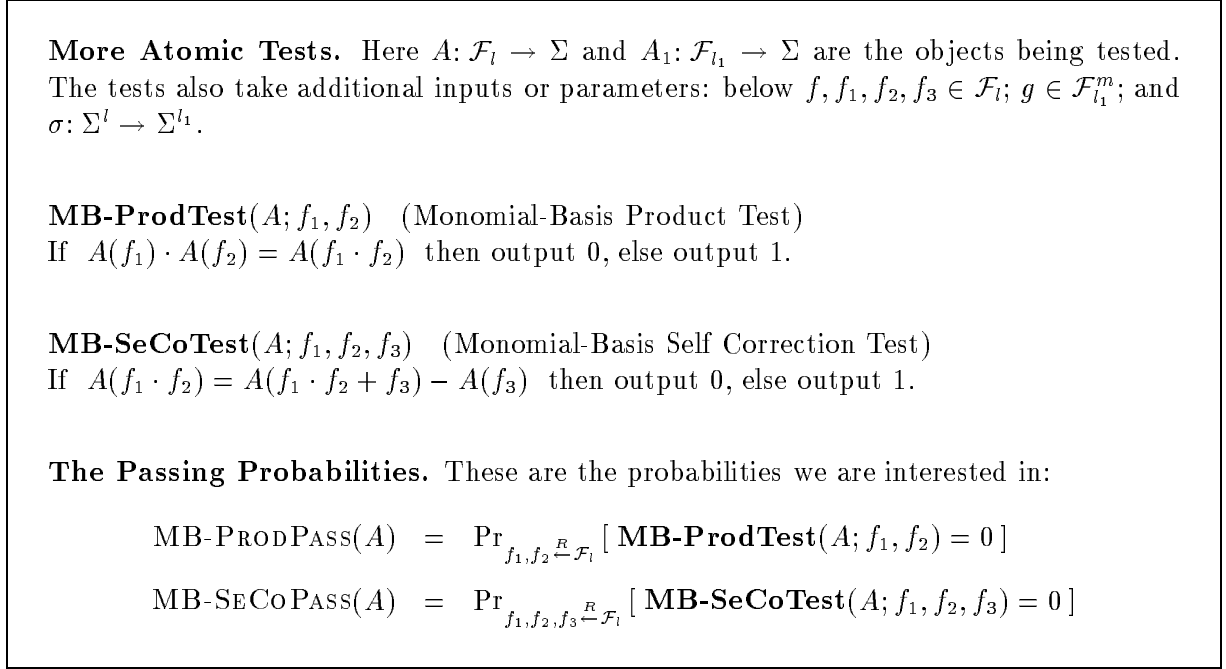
**More Atomic Tests.** Here $A\colon \mathcal{F}_l \to \Sigma$ and $A_1\colon \mathcal{F}_{l_1} \to \Sigma$ are the objects being tested. The tests also take additional inputs or parameters: below $f, f_1, f_2, f_3 \in \mathcal{F}_l$; $g \in \mathcal{F}_{l_1}^m$; and $\sigma\colon \Sigma^l \to \Sigma^{l_1}$.

**MB-ProdTest**$(A; f_1, f_2)$ (Monomial-Basis Product Test)
If $A(f_1) \cdot A(f_2) = A(f_1 \cdot f_2)$ then output 0, else output 1.

**MB-SeCoTest**$(A; f_1, f_2, f_3)$ (Monomial-Basis Self Correction Test)
If $A(f_1 \cdot f_2) = A(f_1 \cdot f_2 + f_3) - A(f_3)$ then output 0, else output 1.

**The Passing Probabilities.** These are the probabilities we are interested in:

$\text{MB-ProdPass}(A) = \Pr_{f_1, f_2 \xleftarrow{R} \mathcal{F}_l}[\,\textbf{MB-ProdTest}(A; f_1, f_2) = 0\,]$

$\text{MB-SeCoPass}(A) = \Pr_{f_1, f_2, f_3 \xleftarrow{R} \mathcal{F}_l}[\,\textbf{MB-SeCoTest}(A; f_1, f_2, f_3) = 0\,]$